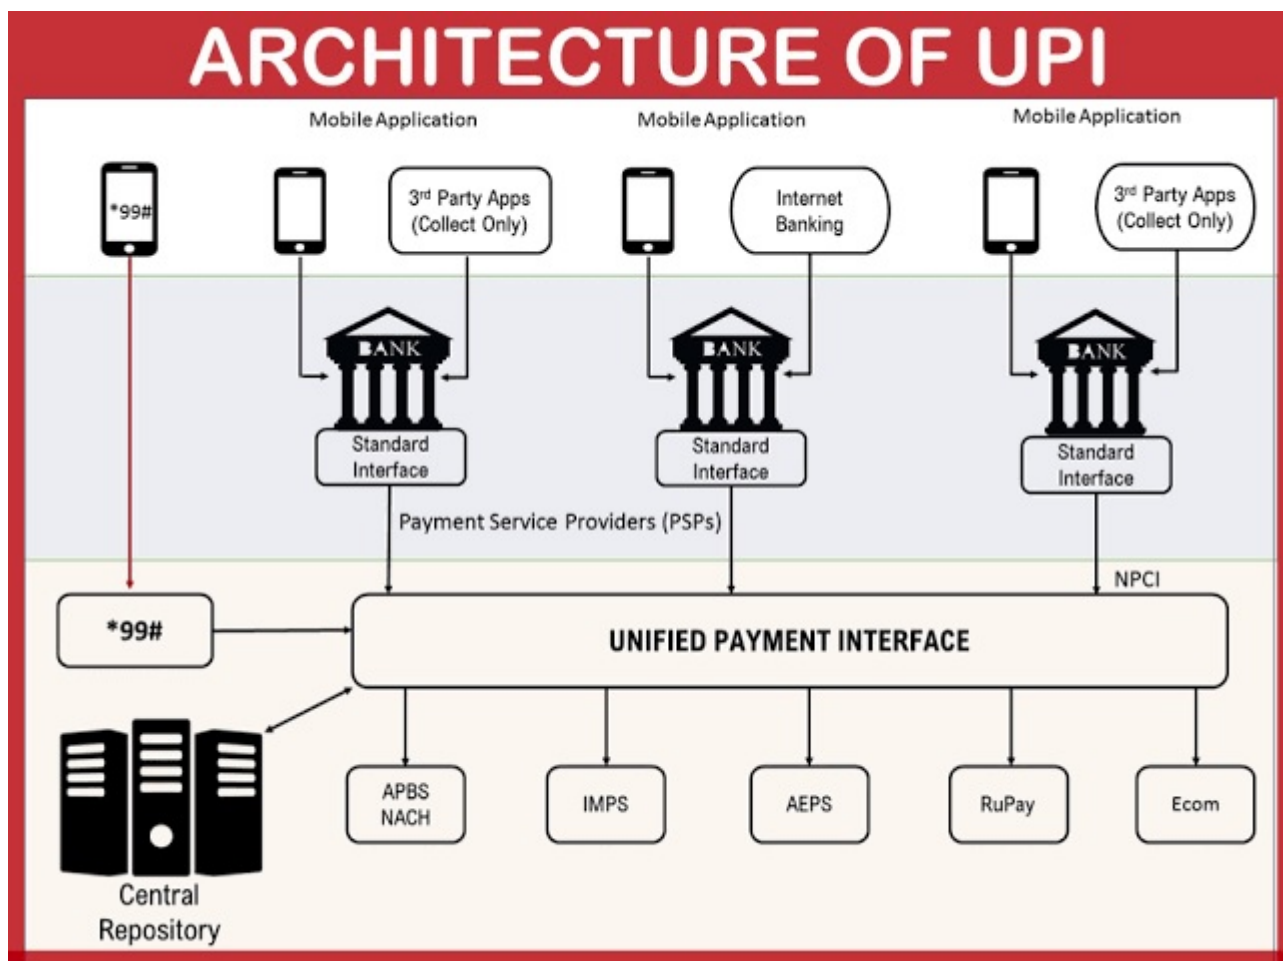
ARCHITECTURE OF UPI

Mobile Application

Mobile Application

Mobile Application

*99#

3rd Party Apps (Collect Only)

Internet Banking

3rd Party Apps (Collect Only)

BANK

BANK

BANK

Standard Interface

Standard Interface

Standard Interface

Payment Service Providers (PSPs)

NPCI

*99#

UNIFIED PAYMENT INTERFACE

APBS NACH

IMPS

AEPS

RuPay

Ecom

Central Repository